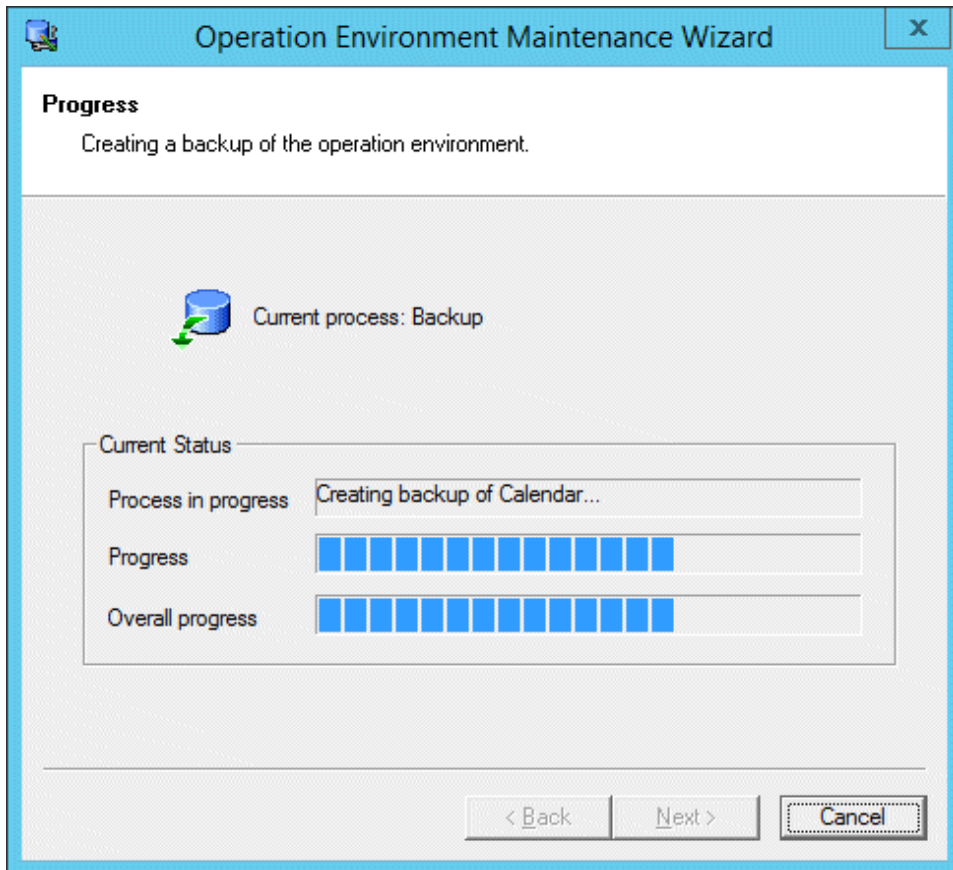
Operation Environment Maintenance Wizard

x

Progress

Creating a backup of the operation environment.

Current process: Backup

Current Status

Process in progress

Creating backup of Calendar...

Progress

Overall progress

< Back

Next >

Cancel